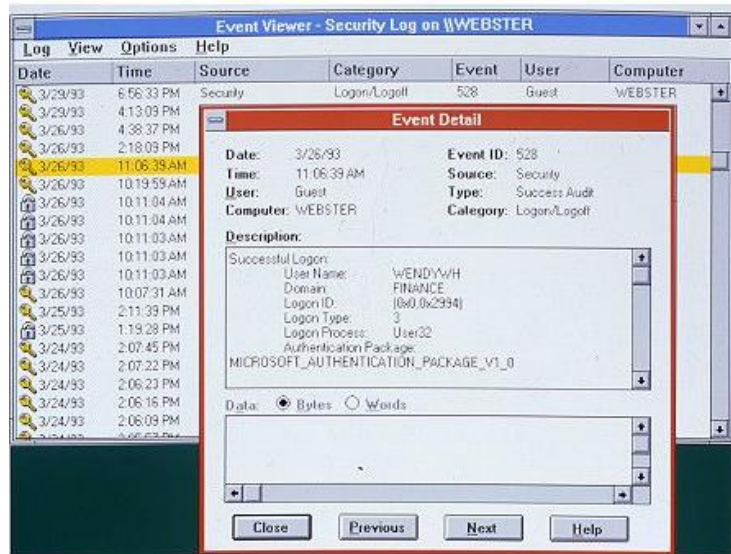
Event Viewer - Security Log on \\WEBSTER

Log View Options Help

| Date | Time | Source | Category | Event | User | Computer |
|---|---|---|---|---|---|---|
| 3/29/93 | 6:56:33 PM | Security | Logon/Logoff | 528 | Guest | WEBSTER |
| 3/29/93 | 4:13:09 PM | | | | | |
| 3/26/93 | 4:38:37 PM | | | | | |
| 3/26/93 | 2:18:09 PM | | | | | |
| 3/26/93 | 11:06:39 AM | | | | | |
| 3/26/93 | 10:19:59 AM | | | | | |
| 3/26/93 | 10:11:04 AM | | | | | |
| 3/26/93 | 10:11:04 AM | | | | | |
| 3/26/93 | 10:11:03 AM | | | | | |
| 3/26/93 | 10:11:03 AM | | | | | |
| 3/26/93 | 10:11:03 AM | | | | | |
| 3/26/93 | 10:07:31 AM | | | | | |
| 3/25/93 | 2:11:39 PM | | | | | |
| 3/25/93 | 1:19:28 PM | | | | | |
| 3/24/93 | 2:07:45 PM | | | | | |
| 3/24/93 | 2:07:22 PM | | | | | |
| 3/24/93 | 2:06:23 PM | | | | | |
| 3/24/93 | 2:06:16 PM | | | | | |
| 3/24/93 | 2:06:09 PM | | | | | |

Event Detail

Date: 3/26/93
Time: 11:06:39 AM
User: Guest
Computer: WEBSTER
Event ID: 528
Source: Security
Type: Success Audit
Category: Logon/Logoff

Description:

Successful Logon:
User Name: WENDYWH
Domain: FINANCE
Logon ID: (0x0,0x2994)
Logon Type: 3
Logon Process: User32
Authentication Package:
MICROSOFT_AUTHENTICATION_PACKAGE_V1_0

Data: Bytes Words

Close Previous Next Help